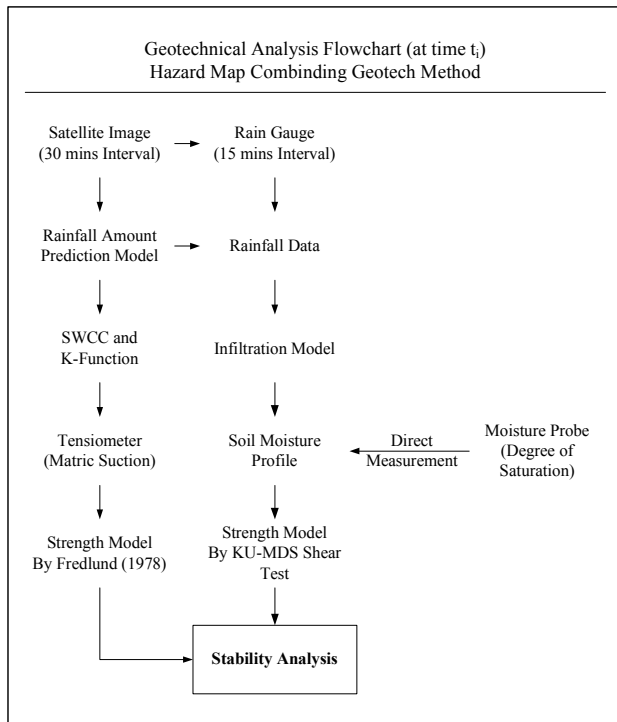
Geotechnical Analysis Flowchart (at time $t_i$)
Hazard Map Combinding Geotech Method

Satellite Image (30 mins Interval)

Rain Gauge (15 mins Interval)

Rainfall Amount Prediction Model

Rainfall Data

SWCC and K-Function

Infiltration Model

Tensiometer (Matric Suction)

Soil Moisture Profile

Direct Measurement

Moisture Probe (Degree of Saturation)

Strength Model By Fredlund (1978)

Strength Model By KU-MDS Shear Test

Stability Analysis